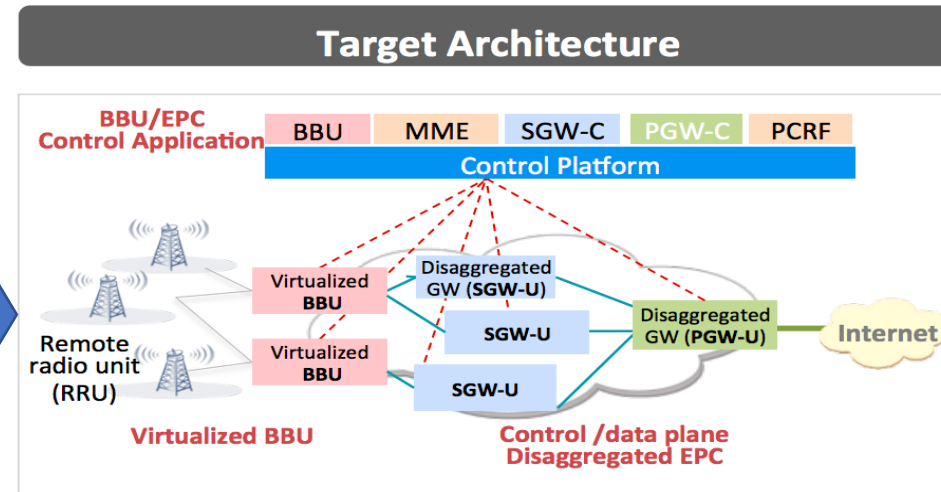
Target Architecture

BBU/EPC Control Application

| BBU | MME | SGW-C | PGW-C | PCRF |
|---|---|---|---|---|

Control Platform

Virtualized BBU

Disaggregated GW (SGW-U)

SGW-U

Disaggregated GW (PGW-U)

Internet

Remote radio unit (RRU)

Virtualized BBU

SGW-U

Virtualized BBU

Control /data plane Disaggregated EPC